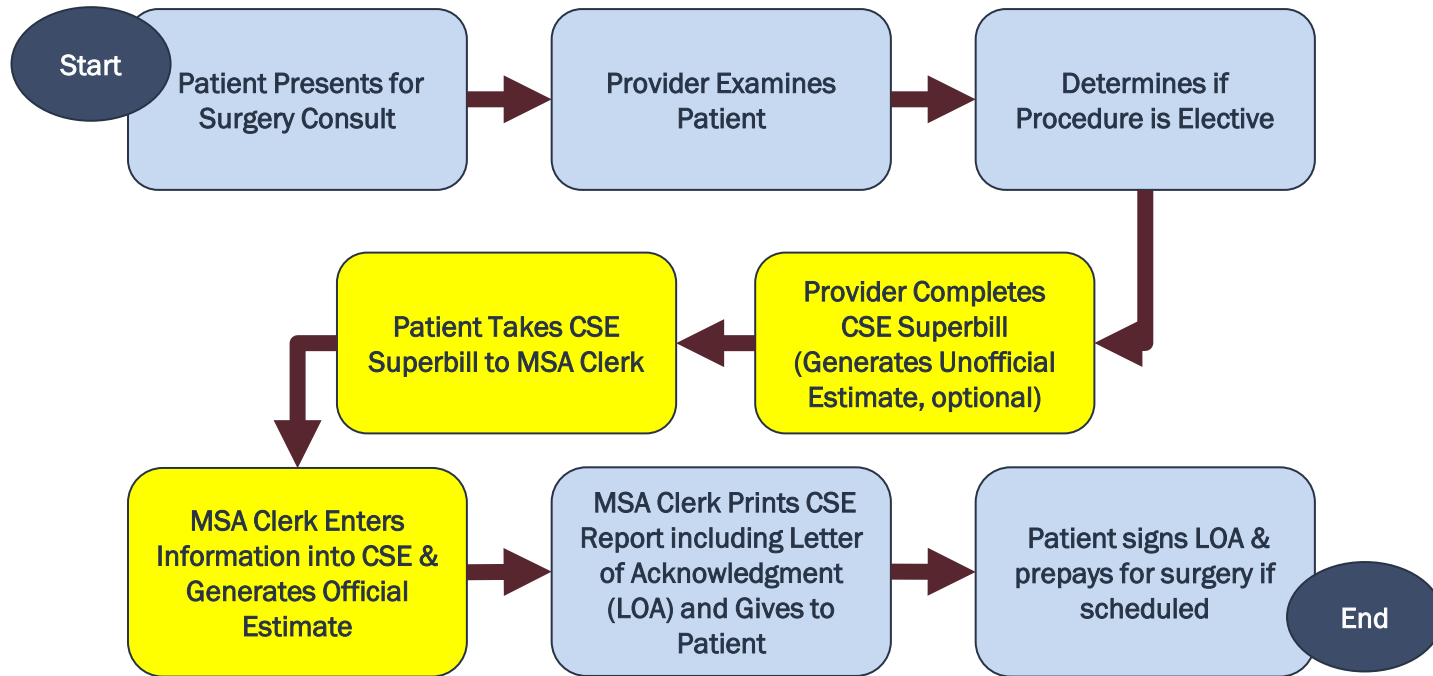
Start

Patient Presents for Surgery Consult

Provider Examines Patient

Determines if Procedure is Elective

Provider Completes CSE Superbill (Generates Unofficial Estimate, optional)

Patient Takes CSE Superbill to MSA Clerk

MSA Clerk Enters Information into CSE & Generates Official Estimate

MSA Clerk Prints CSE Report including Letter of Acknowledgment (LOA) and Gives to Patient

Patient signs LOA & prepays for surgery if scheduled

End